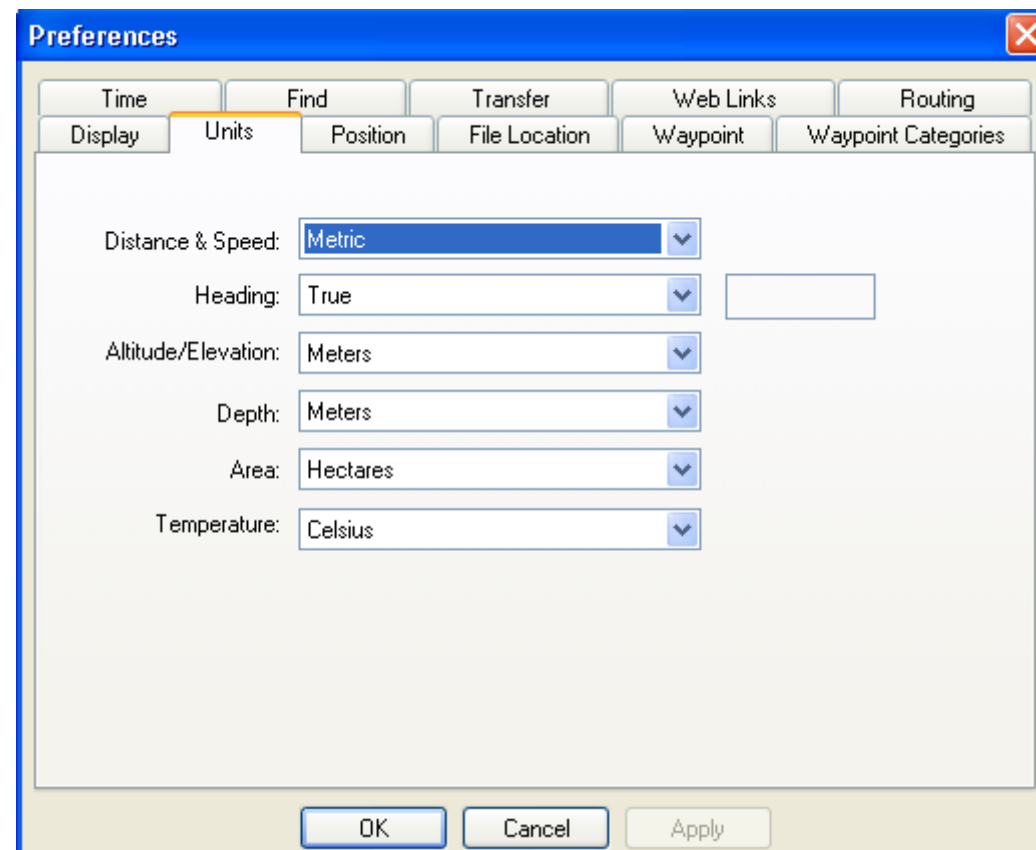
Preferences

Time
Find
Transfer
Web Links
Routing
Display
Units
Position
File Location
Waypoint
Waypoint Categories

Distance & Speed: Metric
Heading: True
Altitude/Elevation: Meters
Depth: Meters
Area: Hectares
Temperature: Celsius

OK
Cancel
Apply